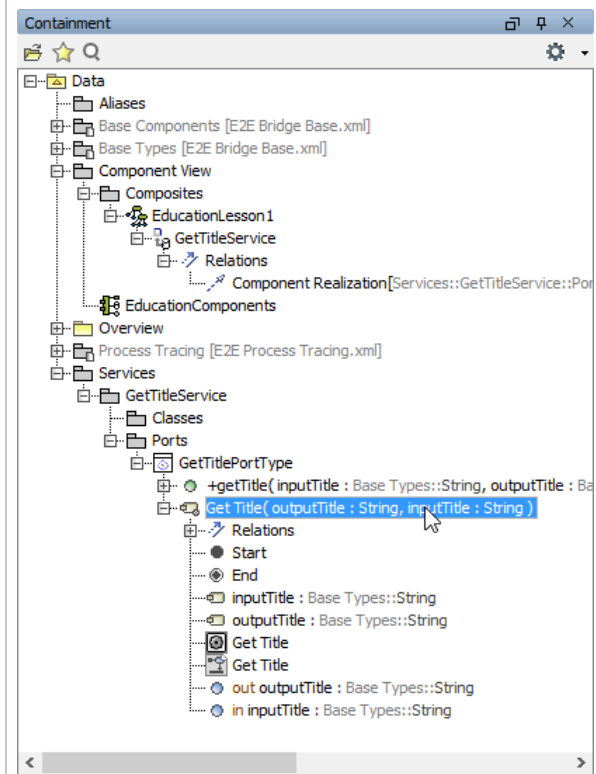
Containment

Data
Aliases
Base Components [E2E Bridge Base.xml]
Base Types [E2E Bridge Base.xml]
Component View
Composites
EducationLesson1
GetTitleService
Relations
Component Realization[Services::GetTitleService::Por
EducationComponents
Overview
Process Tracing [E2E Process Tracing.xml]
Services
GetTitleService
Classes
Ports
GetTitlePortType
+getTitle( inputTitle : Base Types::String, outputTitle : Ba
Get Title( outputTitle : String, inputTitle : String )
Relations
Start
End
inputTitle : Base Types::String
outputTitle : Base Types::String
Get Title
Get Title
out outputTitle : Base Types::String
in inputTitle : Base Types::String